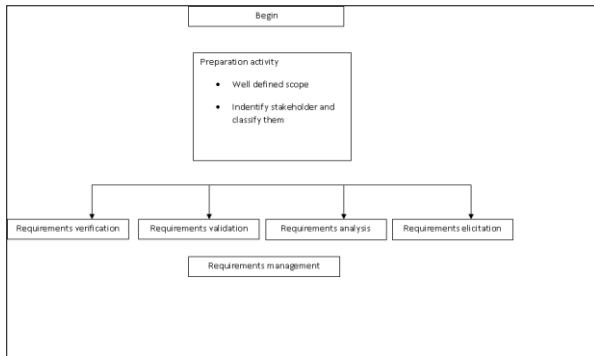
Begin

Preparation activity

- Well defined scope
- Indentify stakeholder and classify them

Requirements verification

Requirements validation

Requirements analysis

Requirements elicitation

Requirements management